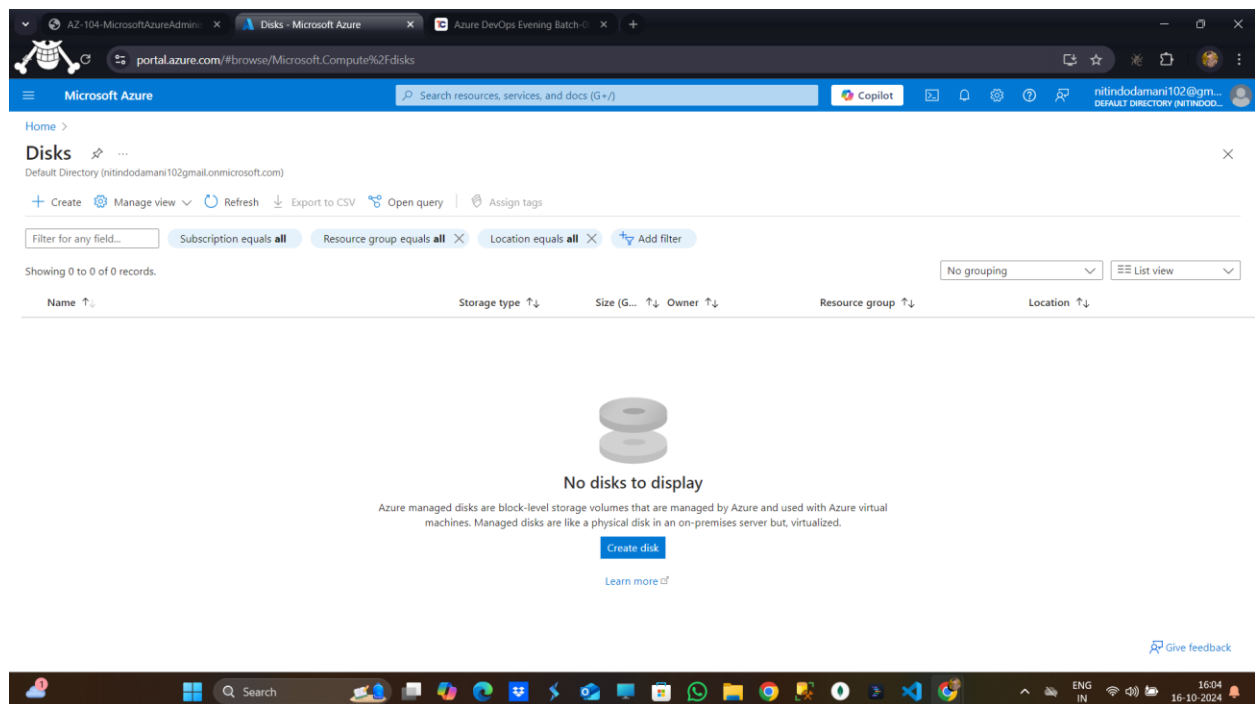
AZ-104-MicrosoftAzureAdmin ×
Disks - Microsoft Azure ×
Azure DevOps Evening Batch-( ×
+

portal.azure.com/#browse/Microsoft.Compute%2Fdisks

Microsoft Azure
Search resources, services, and docs (G+/)
Copilot
nitindodamani102@gm...
DEFAULT DIRECTORY (NITINDOD...

Home >

Disks
Default Directory (nitindodamani102gmail.onmicrosoft.com)

+ Create   Manage view   Refresh   Export to CSV   Open query   Assign tags

Filter for any field...   Subscription equals all   Resource group equals all   Location equals all   Add filter

Showing 0 to 0 of 0 records.
No grouping
List view

| Name ↑↓ | Storage type ↑↓ | Size (G... ↑↓ | Owner ↑↓ | Resource group ↑↓ | Location ↑↓ |
|---|---|---|---|---|---|

No disks to display

Azure managed disks are block-level storage volumes that are managed by Azure and used with Azure virtual machines. Managed disks are like a physical disk in an on-premises server but, virtualized.

Create disk

Learn more

Give feedback

1
Search
ENG
IN
16:04
16-10-2024